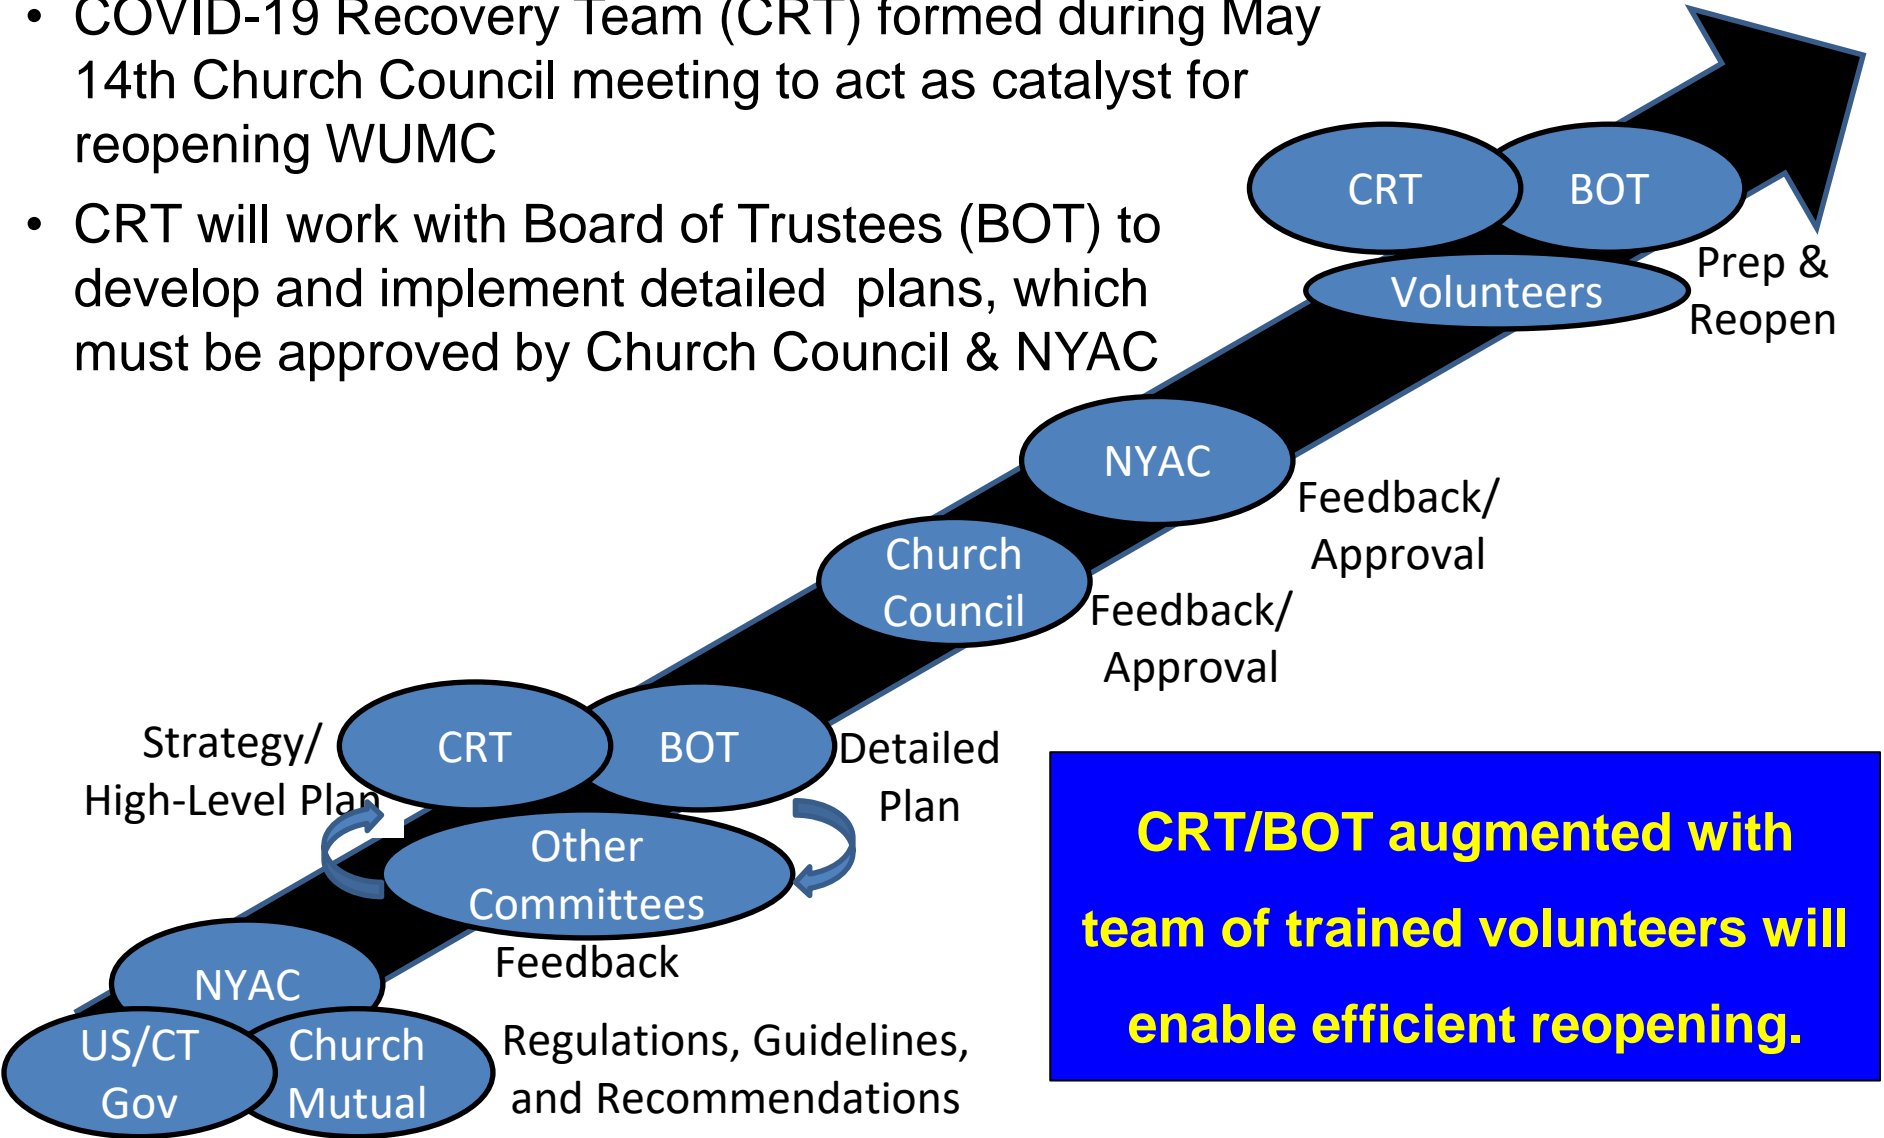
• COVID-19 Recovery Team (CRT) formed during May 14th Church Council meeting to act as catalyst for reopening WUMC

• CRT will work with Board of Trustees (BOT) to develop and implement detailed plans, which must be approved by Church Council & NYAC

CRT

BOT

Volunteers

Prep & Reopen

NYAC

Feedback/ Approval

Church Council

Feedback/ Approval

Strategy/ High-Level Plan

CRT

BOT

Detailed Plan

Other Committees

Feedback

NYAC

US/CT Gov

Church Mutual

Regulations, Guidelines, and Recommendations

CRT/BOT augmented with team of trained volunteers will enable efficient reopening.